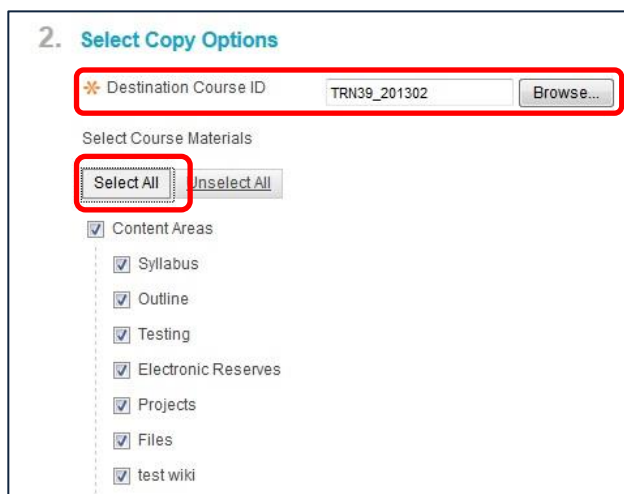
2. Select Copy Options

✱ Destination Course ID TRN39_201302 Browse...

Select Course Materials

Select All Unselect All

Content Areas

Syllabus

Outline

Testing

Electronic Reserves

Projects

Files

test wiki